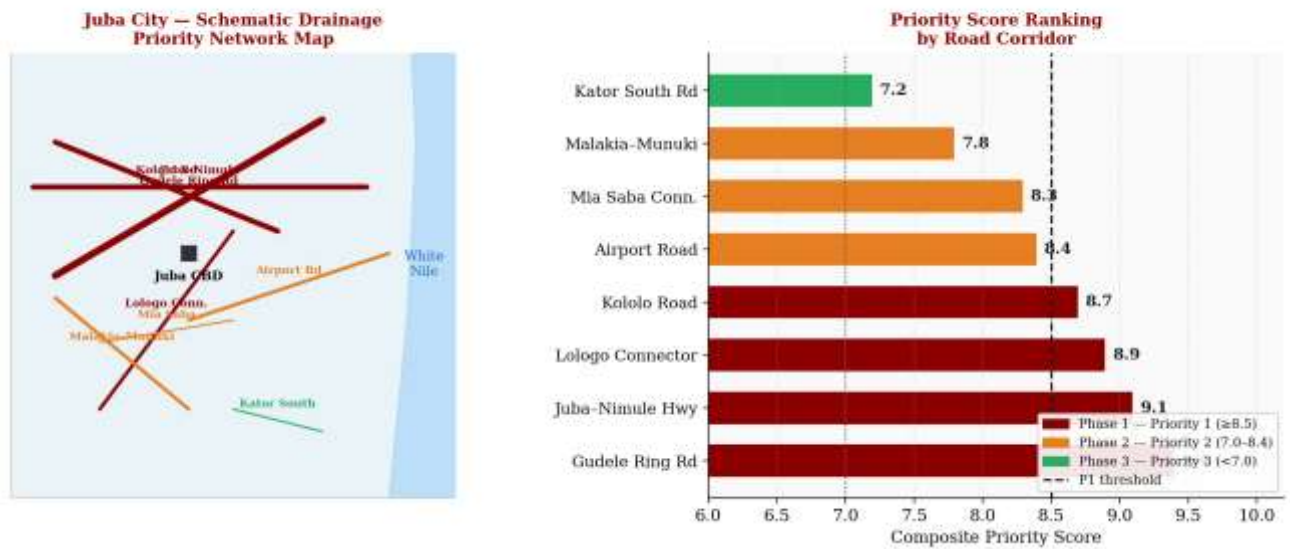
Juba City — Schematic Drainage Priority Network Map

Kololo Rd
Juba-Nimule
Gudele Ring Rd
Juba CBD
Airport Rd
White Nile
Lologo Conn.
Mia Saba
Malakia-Munuki
Kator South

Priority Score Ranking by Road Corridor

Kator South Rd 7.2
Malakia-Munuki 7.8
Mia Saba Conn. 8.3
Airport Road 8.4
Kololo Road 8.7
Lologo Connector 8.9
Juba-Nimule Hwy 9.1
Gudele Ring Rd

Phase 1 — Priority 1 (≥8.5)
Phase 2 — Priority 2 (7.0–8.4)
Phase 3 — Priority 3 (<7.0)
P1 threshold

6.0 6.5 7.0 7.5 8.0 8.5 9.0 9.5 10.0
Composite Priority Score